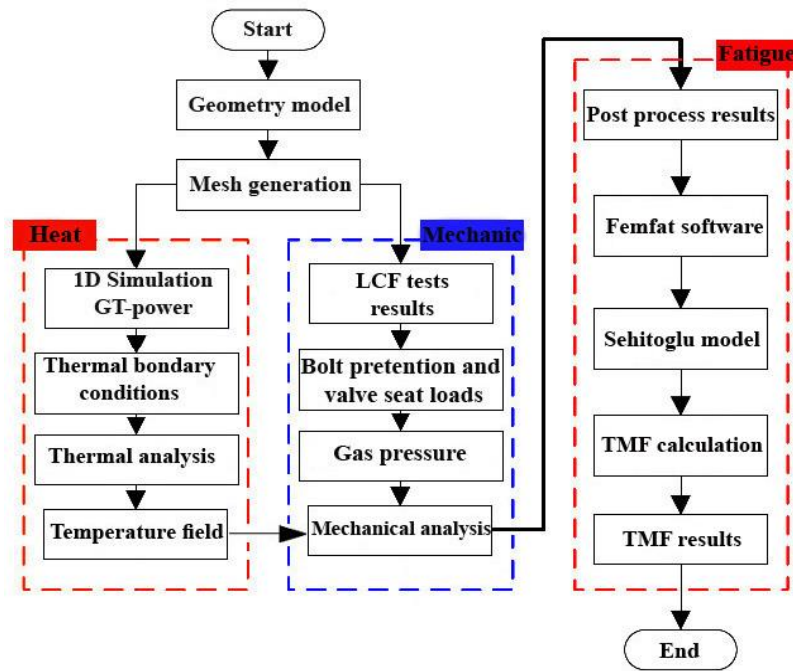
Start

Geometry model

Mesh generation

Heat

1D Simulation GT-power

Thermal bondary conditions

Thermal analysis

Temperature field

Mechanic

LCF tests results

Bolt pretention and valve seat loads

Gas pressure

Mechanical analysis

Fatigue

Post process results

Femfat software

Sehitoglu model

TMF calculation

TMF results

End